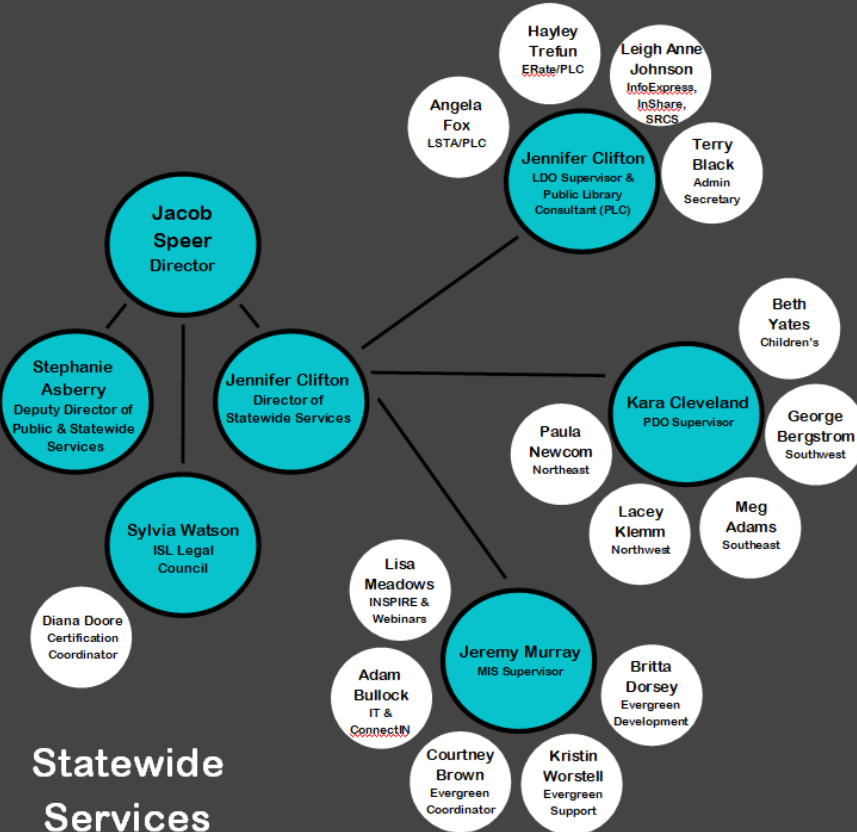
Hayley Trefun
ERate/PLC

Leigh Anne Johnson
InfoExpress, InShare, SRCS

Angela Fox
LSTA/PLC

Jennifer Clifton
LDO Supervisor & Public Library Consultant (PLC)

Terry Black
Admin Secretary

Jacob Speer
Director

Beth Yates
Children's

Stephanie Asberry
Deputy Director of Public & Statewide Services

Jennifer Clifton
Director of Statewide Services

Kara Cleveland
PDO Supervisor

George Bergstrom
Southwest

Paula Newcom
Northeast

Sylvia Watson
ISL Legal Council

Lacey Klemm
Northwest

Meg Adams
Southeast

Diana Doore
Certification Coordinator

Lisa Meadows
INSPIRE & Webinars

Jeremy Murray
MIS Supervisor

Britta Dorsey
Evergreen Development

Adam Bullock
IT & ConnectIN

Courtney Brown
Evergreen Coordinator

Kristin Worstell
Evergreen Support

Statewide Services